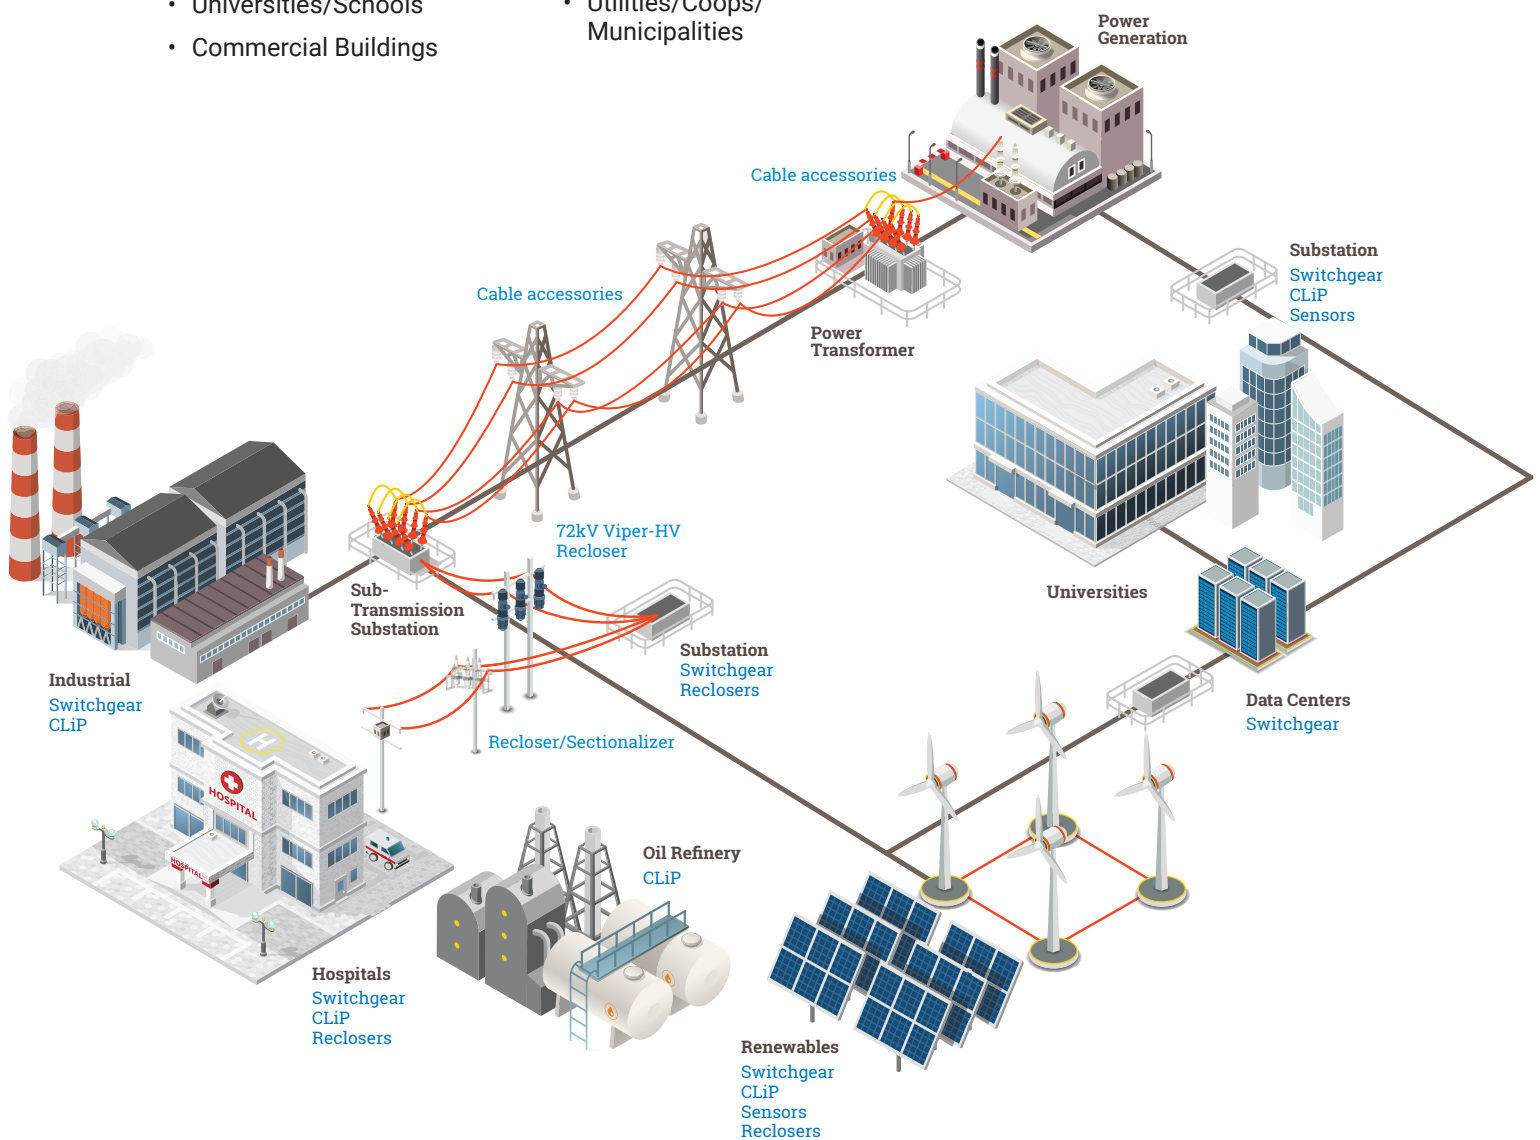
• Universities/Schools
• Commercial Buildings

• Utilities/Coops/ Municipalities

Power Generation

Cable accessories

Substation
Switchgear
CLiP
Sensors

Cable accessories

Power Transformer

Universities

72kV Viper-HV Recloser

Sub-Transmission Substation

Substation
Switchgear
Reclosers

Industrial
Switchgear
CLiP

Data Centers
Switchgear

Recloser/Sectionalizer

HOSPITAL

HOSPITAL

Oil Refinery
CLiP

Hospitals
Switchgear
CLiP
Reclosers

Renewables
Switchgear
CLiP
Sensors
Reclosers